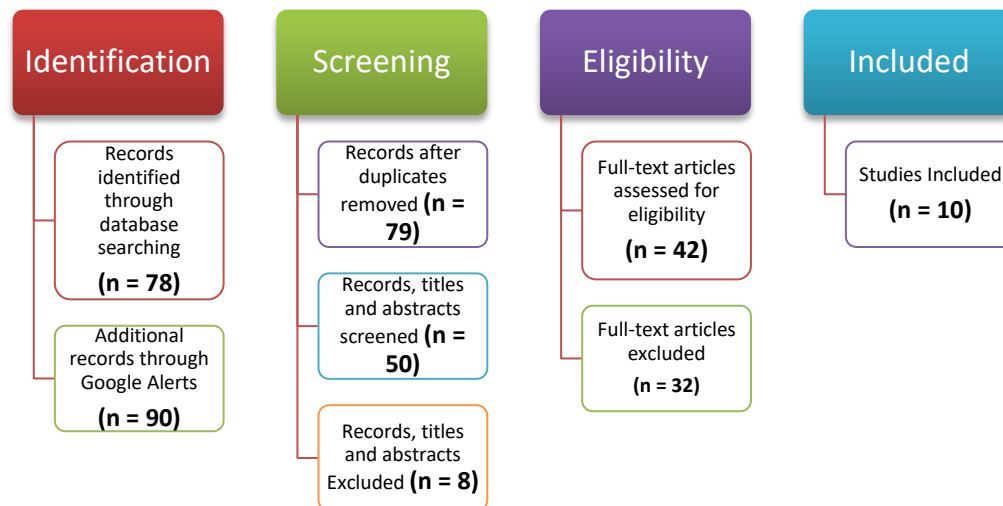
Identification

Records identified through database searching

**(n = 78)**

Additional records through Google Alerts

**(n = 90)**

Screening

Records after duplicates removed **(n = 79)**

Records, titles and abstracts screened **(n = 50)**

Records, titles and abstracts Excluded **(n = 8)**

Eligibility

Full-text articles assessed for eligibility

**(n = 42)**

Full-text articles excluded

**(n = 32)**

Included

Studies Included

**(n = 10)**